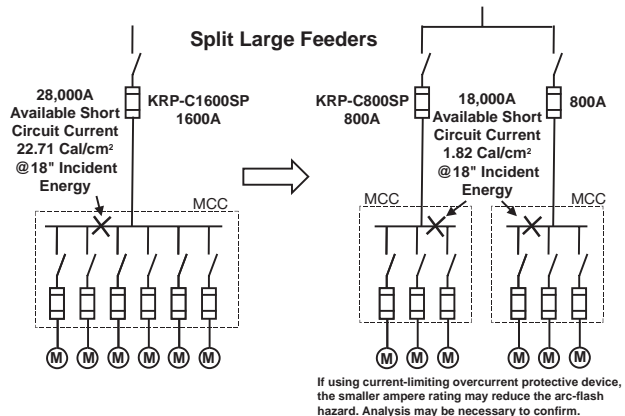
Split Large Feeders

28,000A Available Short Circuit Current 22.71 Cal/cm² @18" Incident Energy

KRP-C1600SP 1600A

MCC

M M M M M M

KRP-C800SP 800A

18,000A Available Short Circuit Current 1.82 Cal/cm² @18" Incident Energy

800A

MCC

MCC

M M M M M M

If using current-limiting overcurrent protective device, the smaller ampere rating may reduce the arc-flash hazard. Analysis may be necessary to confirm.